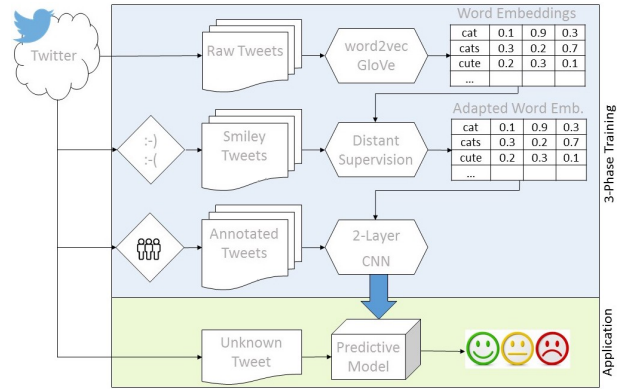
Twitter

Raw Tweets

word2vec
GloVe

Word Embeddings

| cat | 0.1 | 0.9 | 0.3 |
|---|---|---|---|
| cats | 0.3 | 0.2 | 0.7 |
| cute | 0.2 | 0.3 | 0.1 |
| ... | | | |

:-)
:-(

Smiley Tweets

Distant Supervision

Adapted Word Emb.

| cat | 0.1 | 0.9 | 0.3 |
|---|---|---|---|
| cats | 0.3 | 0.2 | 0.7 |
| cute | 0.2 | 0.3 | 0.1 |
| ... | | | |

3-Phase Training

Annotated Tweets

2-Layer CNN

Unknown Tweet

Predictive Model

Application